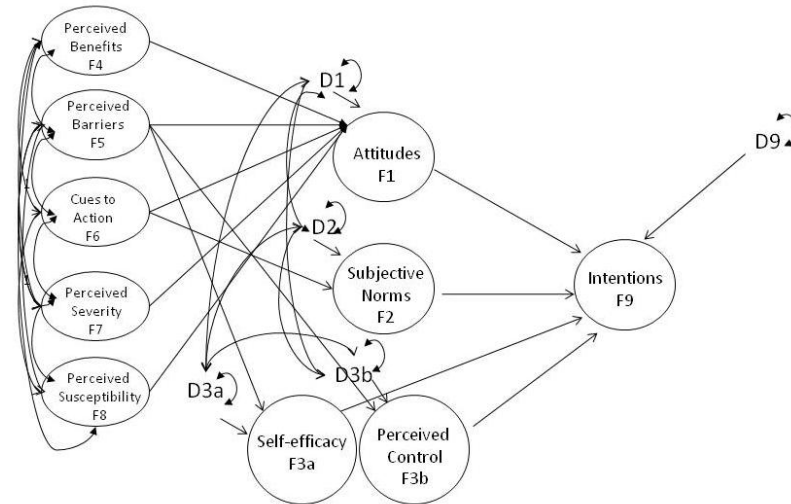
Perceived Benefits F4

Perceived Barriers F5

Cues to Action F6

Perceived Severity F7

Perceived Susceptibility F8

D1

D2

D3a

D3b

Attitudes F1

Subjective Norms F2

Self-efficacy F3a

Perceived Control F3b

Intentions F9

D9